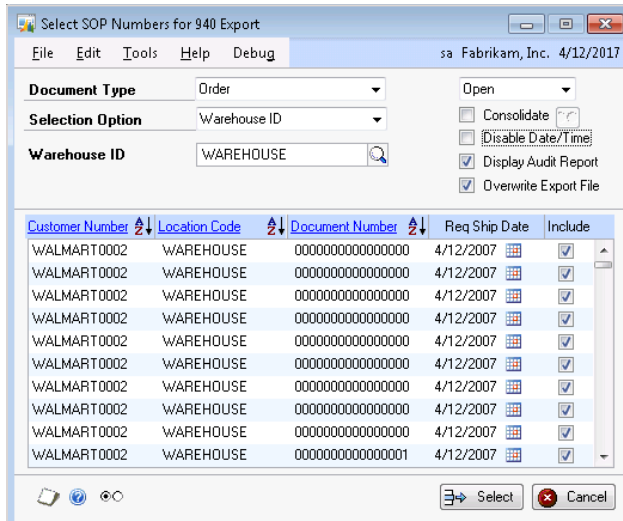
Select SOP Numbers for 940 Export

File Edit Tools Help Debug sa Fabrikam, Inc. 4/12/2017

Document Type Order

Selection Option Warehouse ID

Warehouse ID WAREHOUSE

Open

Consolidate

Disable Date/Time

Display Audit Report

Overwrite Export File

| Customer Number | Location Code | Document Number | Req Ship Date | Include |
|---|---|---|---|---|
| WALMART0002 | WAREHOUSE | 0000000000000000 | 4/12/2007 | |
| WALMART0002 | WAREHOUSE | 0000000000000000 | 4/12/2007 | |
| WALMART0002 | WAREHOUSE | 0000000000000000 | 4/12/2007 | |
| WALMART0002 | WAREHOUSE | 0000000000000000 | 4/12/2007 | |
| WALMART0002 | WAREHOUSE | 0000000000000000 | 4/12/2007 | |
| WALMART0002 | WAREHOUSE | 0000000000000000 | 4/12/2007 | |
| WALMART0002 | WAREHOUSE | 0000000000000000 | 4/12/2007 | |
| WALMART0002 | WAREHOUSE | 0000000000000000 | 4/12/2007 | |
| WALMART0002 | WAREHOUSE | 0000000000000000 | 4/12/2007 | |
| WALMART0002 | WAREHOUSE | 0000000000000001 | 4/12/2007 | |

Select Cancel